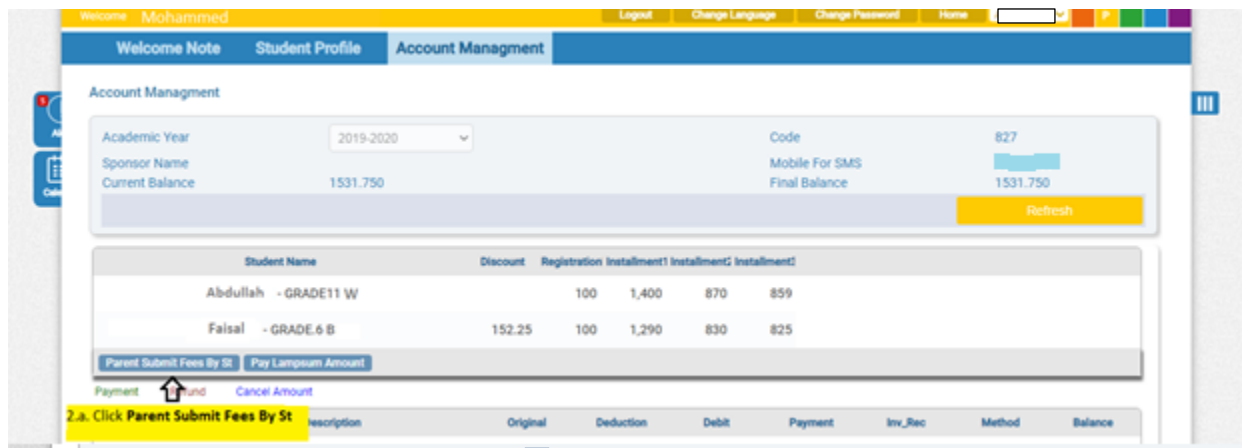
Welcome Mohammed

Logout | Change Language | Change Password | Home

P

Welcome Note | Student Profile | Account Managment

Account Managment

Academic Year 2019-2020

Code 827

Sponsor Name

Mobile For SMS

Current Balance 1531.750

Final Balance 1531.750

Refresh

| Student Name | Discount | Registration | Installment1 | Installment2 | Installment3 |
|---|---|---|---|---|---|
| Abdullah - GRADE11 W | | 100 | 1,400 | 870 | 859 |
| Faisal - GRADE.6 B | 152.25 | 100 | 1,290 | 830 | 825 |

Parent Submit Fees By St | Pay Lampsum Amount

Payment | Refund | Cancel Amount

2.a. Click Parent Submit Fees By St

| Description | Original | Deduction | Debit | Payment | Inv_Rec | Method | Balance |
|---|---|---|---|---|---|---|---|